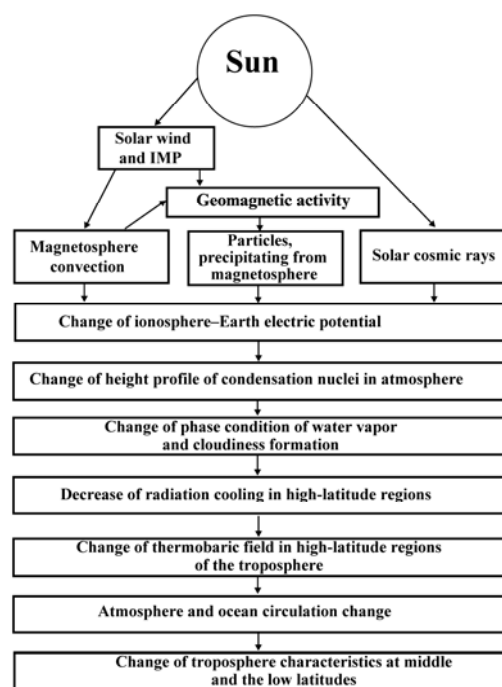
Sun

Solar wind and IMP

Geomagnetic activity

Magnetosphere convection

Particles, precipitating from magnetosphere

Solar cosmic rays

Change of ionosphere–Earth electric potential

Change of height profile of condensation nuclei in atmosphere

Change of phase condition of water vapor and cloudiness formation

Decrease of radiation cooling in high-latitude regions

Change of thermobaric field in high-latitude regions of the troposphere

Atmosphere and ocean circulation change

Change of troposphere characteristics at middle and the low latitudes